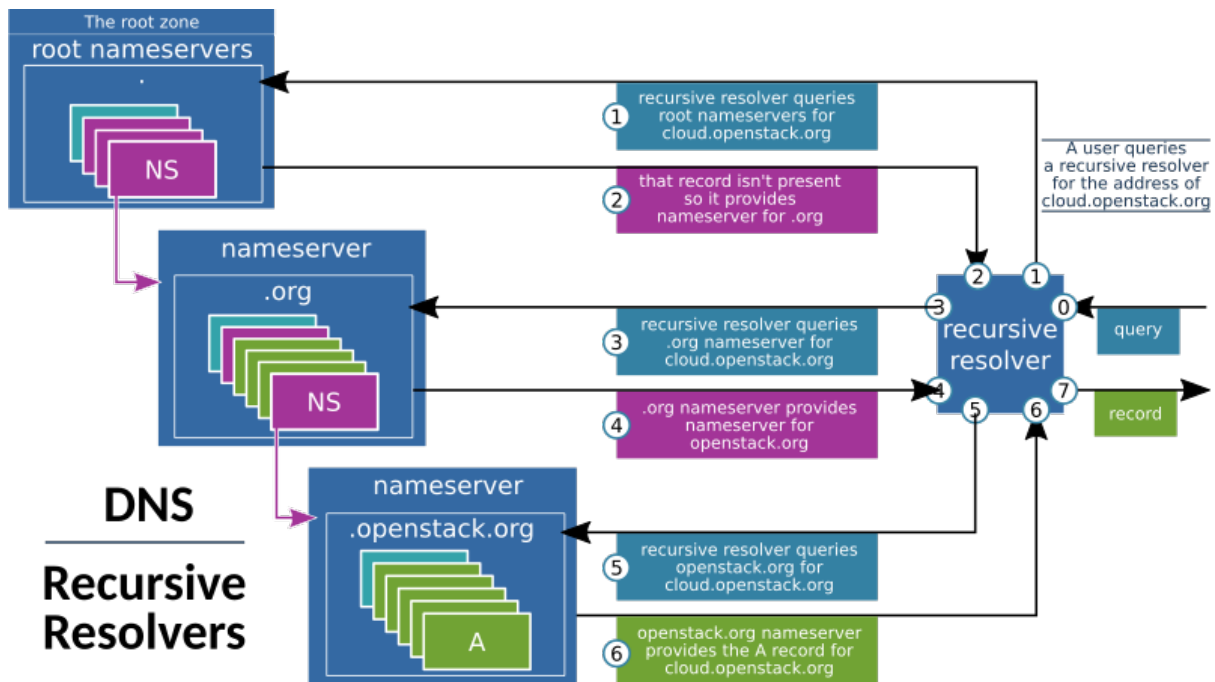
The root zone
root nameservers
.
NS

1 recursive resolver queries root nameservers for cloud.openstack.org

2 that record isn't present so it provides nameserver for .org

A user queries a recursive resolver for the address of cloud.openstack.org

nameserver
.org
NS

recursive resolver
2 1 3 0 4 7 5 6

query

3 recursive resolver queries .org nameserver for cloud.openstack.org

4 .org nameserver provides nameserver for openstack.org

record

nameserver
.openstack.org
A

DNS

Recursive Resolvers

5 recursive resolver queries openstack.org for cloud.openstack.org

6 openstack.org nameserver provides the A record for cloud.openstack.org